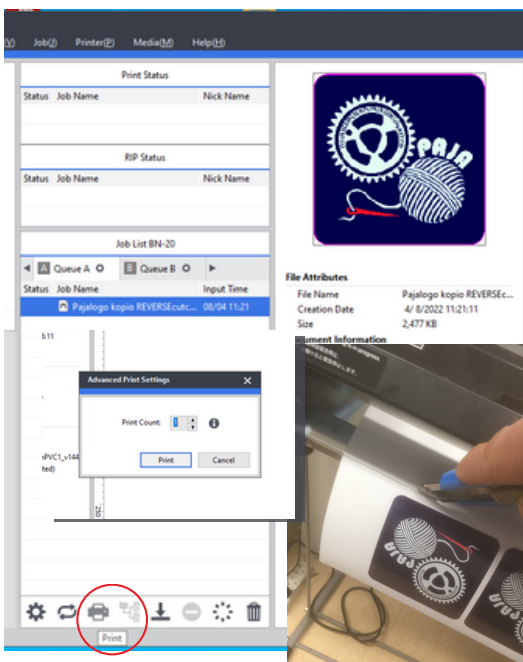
(V) Job(J) Printer(P) Media(M) Help(H)

Print Status

Status Job Name Nick Name

RIP Status

Status Job Name Nick Name

Job List BN-20

Queue A Queue B

Status Job Name Input Time

Pajalogo kopio REVERSEcutc... 08/04 11:21

PAJA

File Attributes

File Name Pajalogo kopio REVERSEc...

Creation Date 4/ 8/2022 11:21:11

Size 2,477 KB

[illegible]ument Information

611

PVC1_v144

ted)

Advanced Print Settings

Print Count: 1

Print Cancel

250

Print

PAJA

PAJA